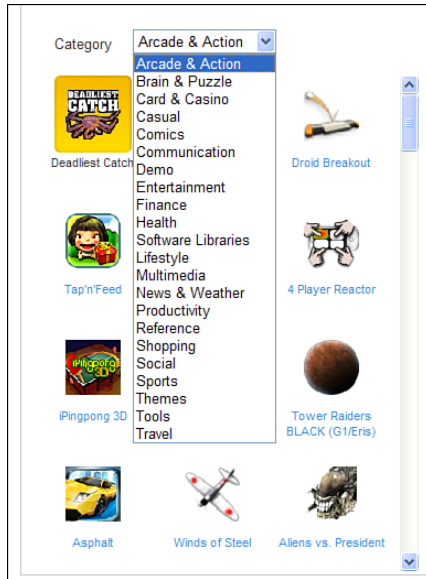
Category Arcade & Action

Arcade & Action
Brain & Puzzle
Card & Casino
Casual
Comics
Communication
Demo
Entertainment
Finance
Health
Software Libraries
Lifestyle
Multimedia
News & Weather
Productivity
Reference
Shopping
Social
Sports
Themes
Tools
Travel

DEADLIEST CATCH
Deadliest Catch
Droid Breakout
Tap'n'Feed
4 Player Reactor
iPingpong 3D
iPingpong 3D
Tower Raiders BLACK (G1/Eris)
Asphalt
Winds of Steel
Aliens vs. President